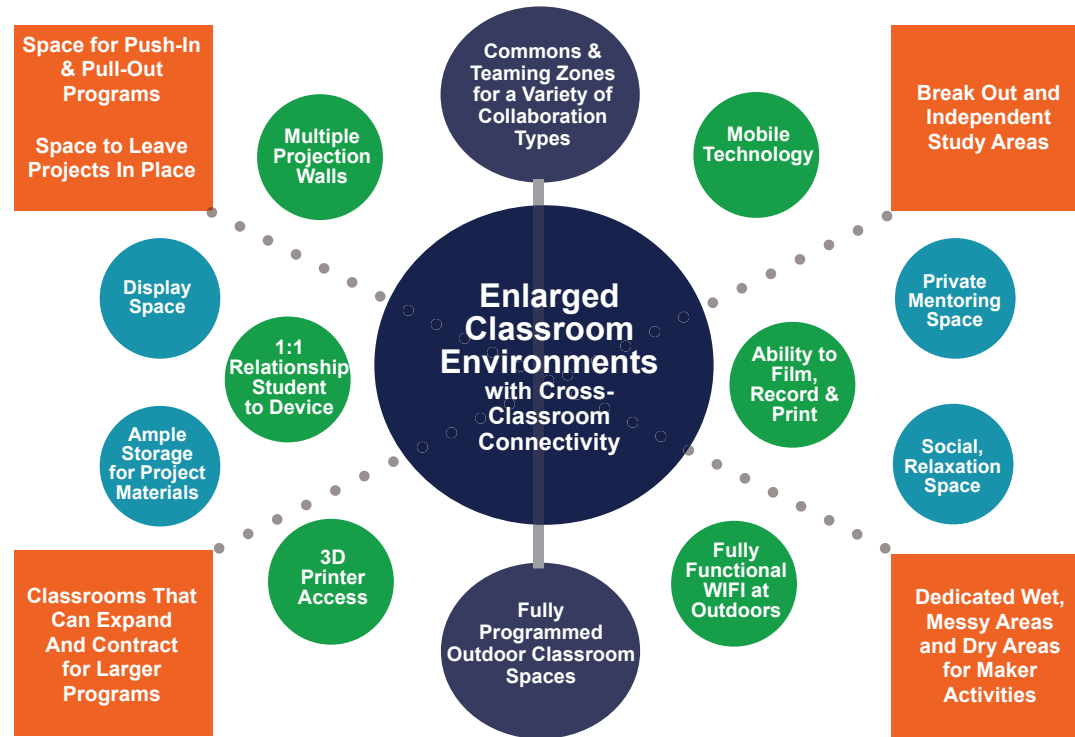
Space for Push-In & Pull-Out Programs

Space to Leave Projects In Place

Commons & Teaming Zones for a Variety of Collaboration Types

Break Out and Independent Study Areas

Multiple Projection Walls

Mobile Technology

Display Space

Private Mentoring Space

Enlarged Classroom Environments with Cross-Classroom Connectivity

1:1 Relationship Student to Device

Ability to Film, Record & Print

Ample Storage for Project Materials

Social, Relaxation Space

3D Printer Access

Fully Functional WIFI at Outdoors

Classrooms That Can Expand And Contract for Larger Programs

Fully Programmed Outdoor Classroom Spaces

Dedicated Wet, Messy Areas and Dry Areas for Maker Activities